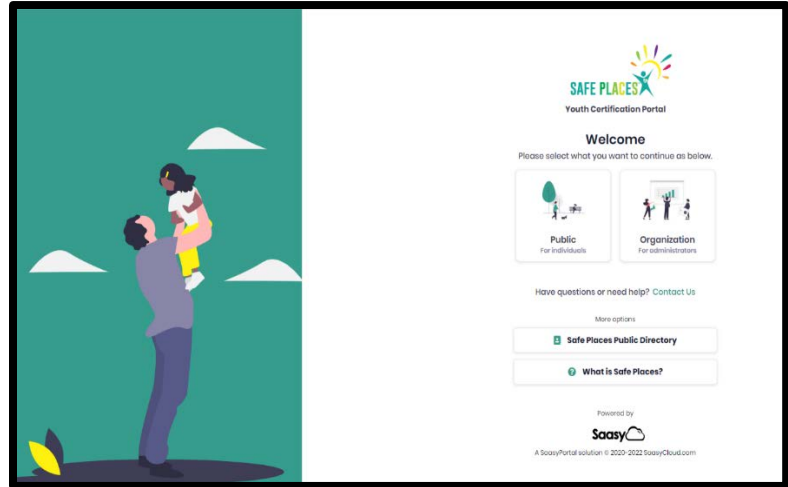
SAFE PLACES
Youth Certification Portal

Welcome
Please select what you want to continue as below.

Public
For individuals

Organization
For administrators

Have questions or need help? Contact Us

More options

Safe Places Public Directory

What is Safe Places?

Powered by
Saasy

A SaasyPortal solution © 2020-2022 SaasyCloud.com